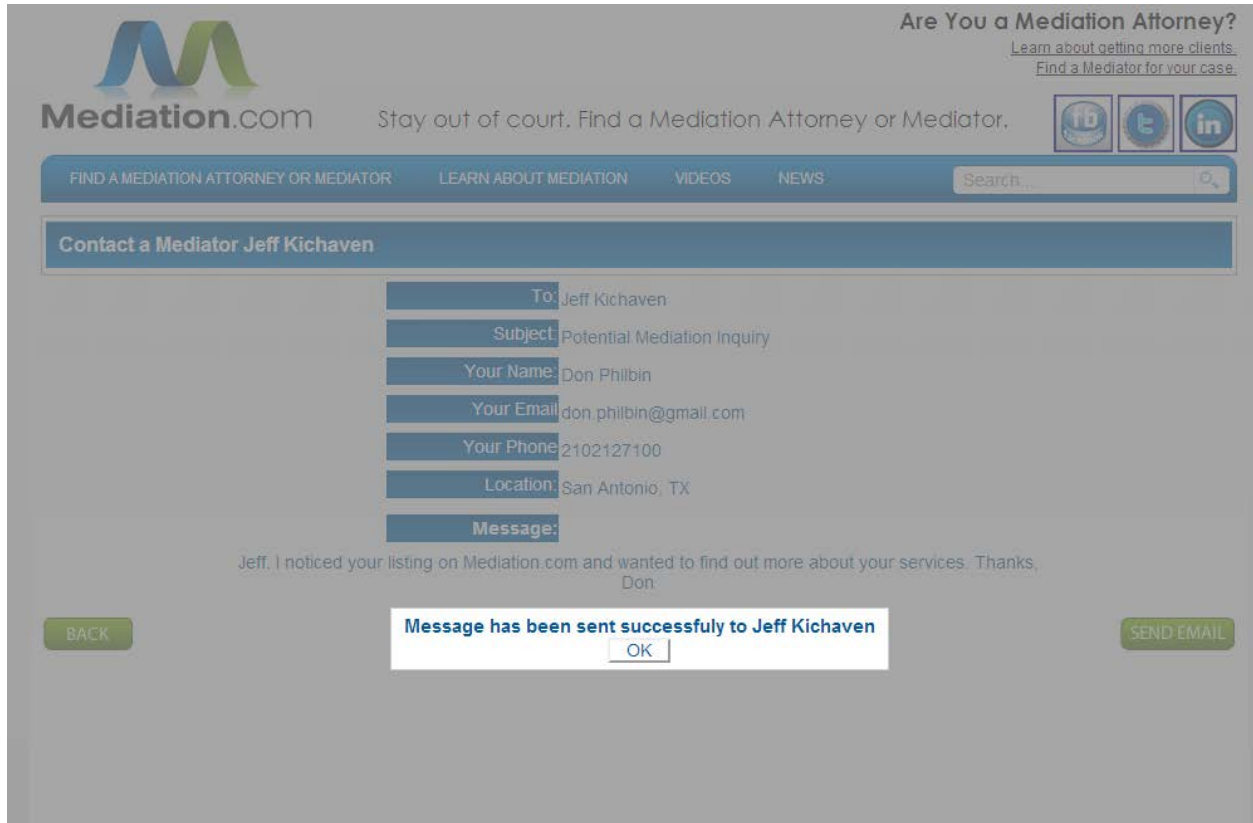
Are You a Mediation Attorney?
Learn about getting more clients.
Find a Mediator for your case.

Mediation.com

Stay out of court. Find a Mediation Attorney or Mediator.

fb t in

FIND A MEDIATION ATTORNEY OR MEDIATOR LEARN ABOUT MEDIATION VIDEOS NEWS Search...

Contact a Mediator Jeff Kichaven

| | |
|---|---|
| To: | Jeff Kichaven |
| Subject: | Potential Mediation Inquiry |
| Your Name: | Don Philbin |
| Your Email | don.philbin@gmail.com |
| Your Phone | 2102127100 |
| Location: | San Antonio, TX |
| Message: | |

Jeff, I noticed your listing on Mediation.com and wanted to find out more about your services. Thanks, Don

BACK

Message has been sent successfuly to Jeff Kichaven
OK

SEND EMAIL